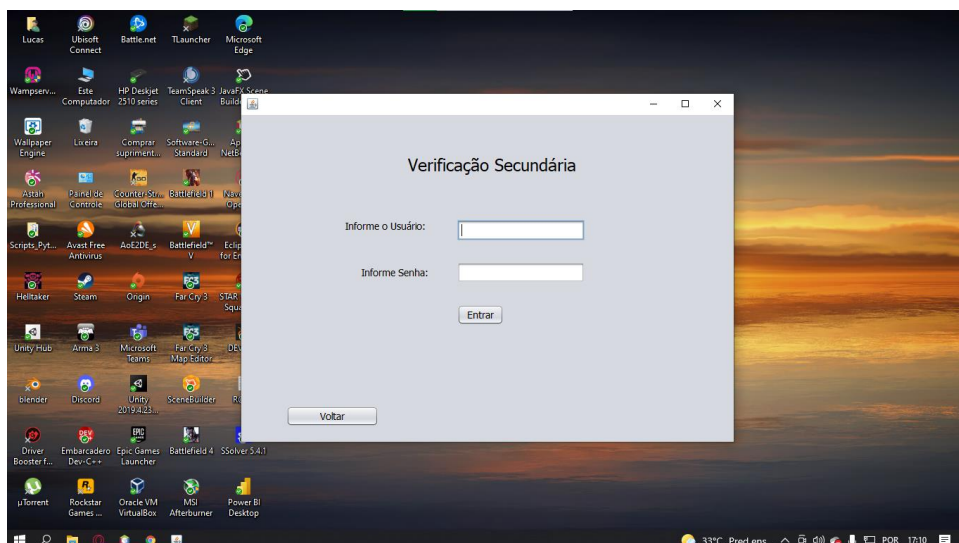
Lucas
Ubisoft Connect
Battle.net
TLauncher
Microsoft Edge
Wampserv...
Este Computador
HP Deskjet 2510 series
TeamSpeak 3 Client
JavaFX Scene Builder
Wallpaper Engine
Lixeira
Comprar supriment...
Software-G... Standard
Ap NetB
Astah Professional
Painel de Controle
Counter-Str... Global Offe...
Battlefield 1
Nav Ope
Scripts_Pyt...
Avast Free Antivirus
AoE2DE_s
Battlefield™ V
Eclip for En
Helltaker
Steam
Origin
Far Cry 3
STAR Squa
Unity Hub
Arma 3
Microsoft Teams
Far Cry 3 Map Editor
DEV
blender
Discord
Unity 2019.4.23...
SceneBuilder
R
Driver Booster f...
Embarcadero Dev-C++
Epic Games Launcher
Battlefield 4
SSolver 5.4.1
µTorrent
Rockstar Games ...
Oracle VM VirtualBox
MSI Afterburner
Power BI Desktop

Verificação Secundária

Informe o Usuário:

Informe Senha:

Entrar

Voltar

33°C Pred ens
POR 17:10